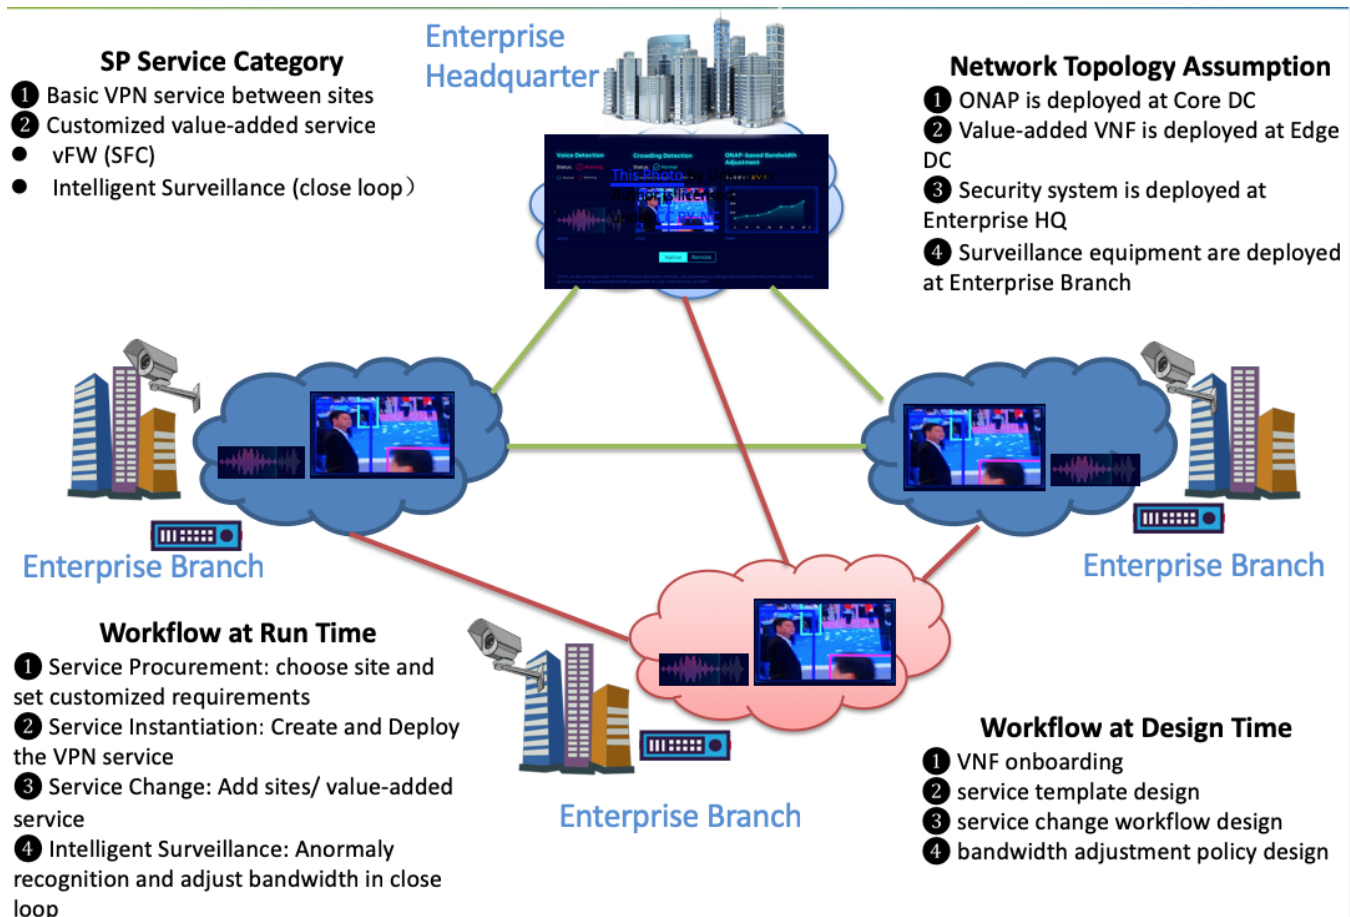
SP Service Category
❶ Basic VPN service between sites
❷ Customized value-added service
● vFW (SFC)
● Intelligent Surveillance (close loop）

Enterprise Headquarter

Voice Detection
Crowding Detection
ONAP-based Bandwidth Adjustment
This Photo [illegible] licensed under CC BY-NC

Network Topology Assumption
❶ ONAP is deployed at Core DC
❷ Value-added VNF is deployed at Edge DC
❸ Security system is deployed at Enterprise HQ
❹ Surveillance equipment are deployed at Enterprise Branch

Enterprise Branch

Enterprise Branch

Workflow at Run Time
❶ Service Procurement: choose site and set customized requirements
❷ Service Instantiation: Create and Deploy the VPN service
❸ Service Change: Add sites/ value-added service
❹ Intelligent Surveillance: Anormaly recognition and adjust bandwidth in close loop

Enterprise Branch

Workflow at Design Time
❶ VNF onboarding
❷ service template design
❸ service change workflow design
❹ bandwidth adjustment policy design